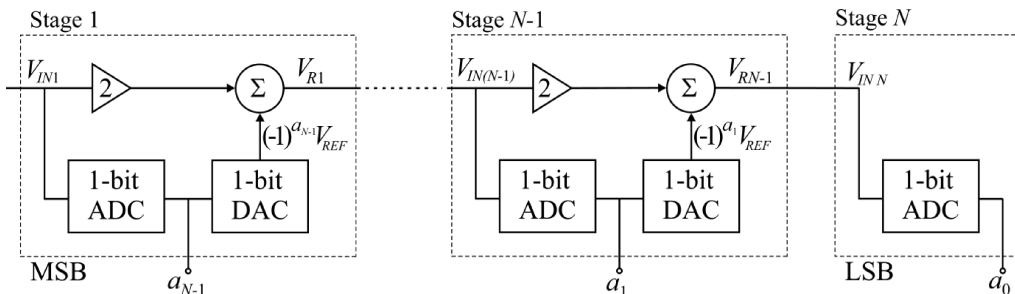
Stage 1

$V_{IN1}$

2

$\Sigma$

$V_{R1}$

$(-1)^{a_{N-1}}V_{REF}$

1-bit ADC

1-bit DAC

MSB

$a_{N-1}$

Stage $N$-1

$V_{IN(N-1)}$

2

$\Sigma$

$V_{RN-1}$

$(-1)^{a_1}V_{REF}$

1-bit ADC

1-bit DAC

$a_1$

Stage $N$

$V_{IN\,N}$

1-bit ADC

LSB

$a_0$